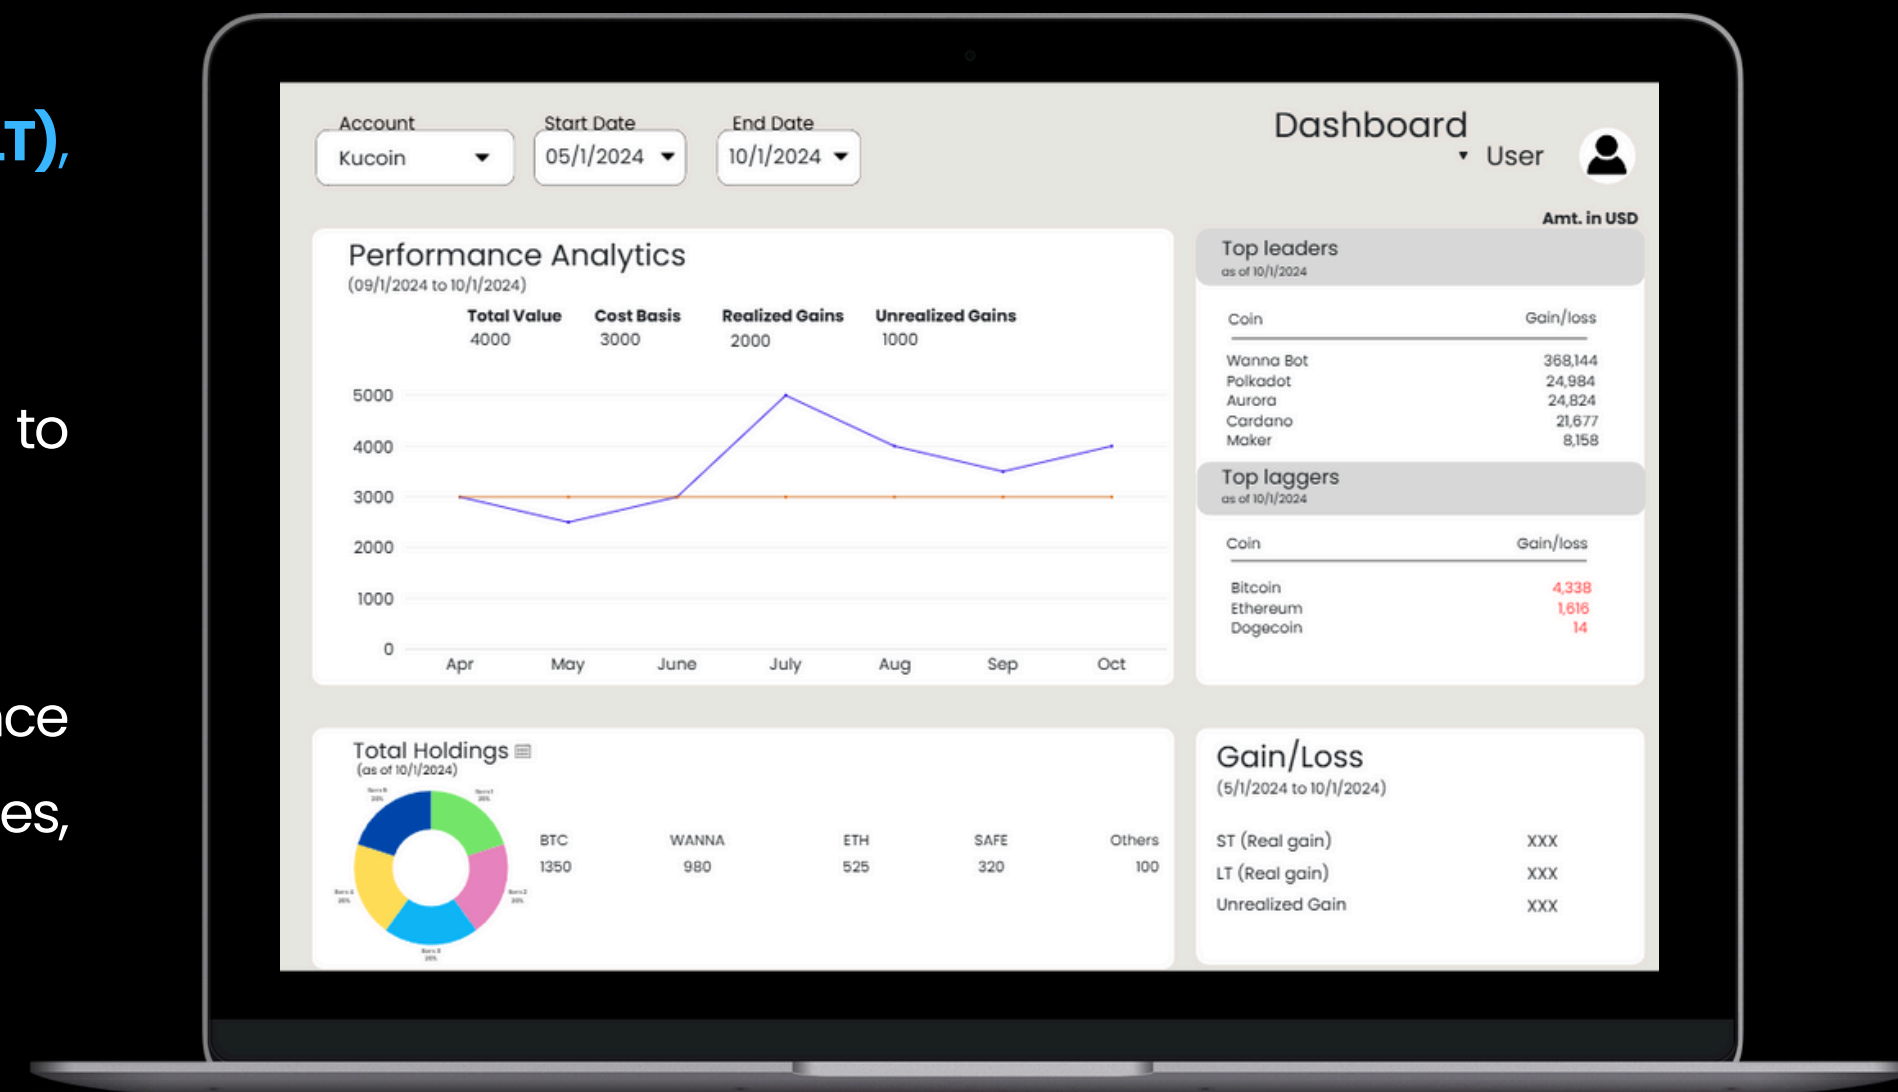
.T),

to

ce

es,

Account
Kucoin

Start Date
05/1/2024

End Date
10/1/2024

Dashboard
User

Amt. in USD

Performance Analytics
(09/1/2024 to 10/1/2024)

| Total Value | Cost Basis | Realized Gains | Unrealized Gains |
|---|---|---|---|
| 4000 | 3000 | 2000 | 1000 |

5000
4000
3000
2000
1000
0
Apr May June July Aug Sep Oct

Top leaders
as of 10/1/2024

| Coin | Gain/loss |
|---|---|
| Wanna Bot | 368,144 |
| Polkadot | 24,984 |
| Aurora | 24,824 |
| Cardano | 21,677 |
| Maker | 8,158 |

Top laggers
as of 10/1/2024

| Coin | Gain/loss |
|---|---|
| Bitcoin | 4,338 |
| Ethereum | 1,616 |
| Dogecoin | 14 |

Total Holdings
(as of 10/1/2024)

| BTC | WANNA | ETH | SAFE | Others |
|---|---|---|---|---|
| 1350 | 980 | 525 | 320 | 100 |

Gain/Loss
(5/1/2024 to 10/1/2024)

ST (Real gain) XXX
LT (Real gain) XXX
Unrealized Gain XXX